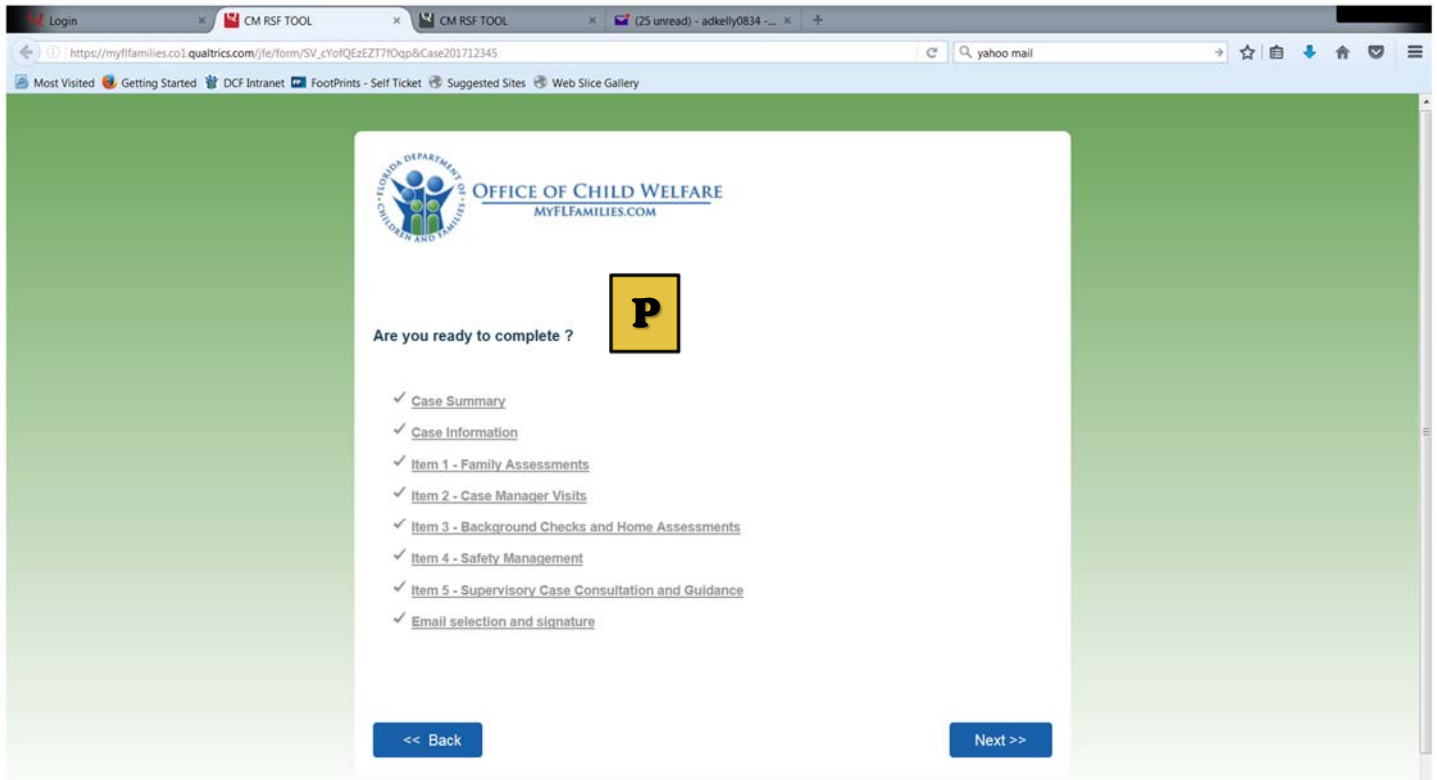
Login ×
CM RSF TOOL ×
CM RSF TOOL ×
(25 unread) - adkelly0834 -... ×
+

https://myflfamilies.co1.qualtrics.com/jfe/form/SV_cYofQEzEZT7fOqp&Case201712345
yahoo mail

Most Visited
Getting Started
DCF Intranet
FootPrints - Self Ticket
Suggested Sites
Web Slice Gallery

FLORIDA DEPARTMENT OF CHILDREN AND FAMILIES

OFFICE OF CHILD WELFARE
MYFLFAMILIES.COM

P

Are you ready to complete ?

✓ Case Summary
✓ Case Information
✓ Item 1 - Family Assessments
✓ Item 2 - Case Manager Visits
✓ Item 3 - Background Checks and Home Assessments
✓ Item 4 - Safety Management
✓ Item 5 - Supervisory Case Consultation and Guidance
✓ Email selection and signature

<< Back
Next >>